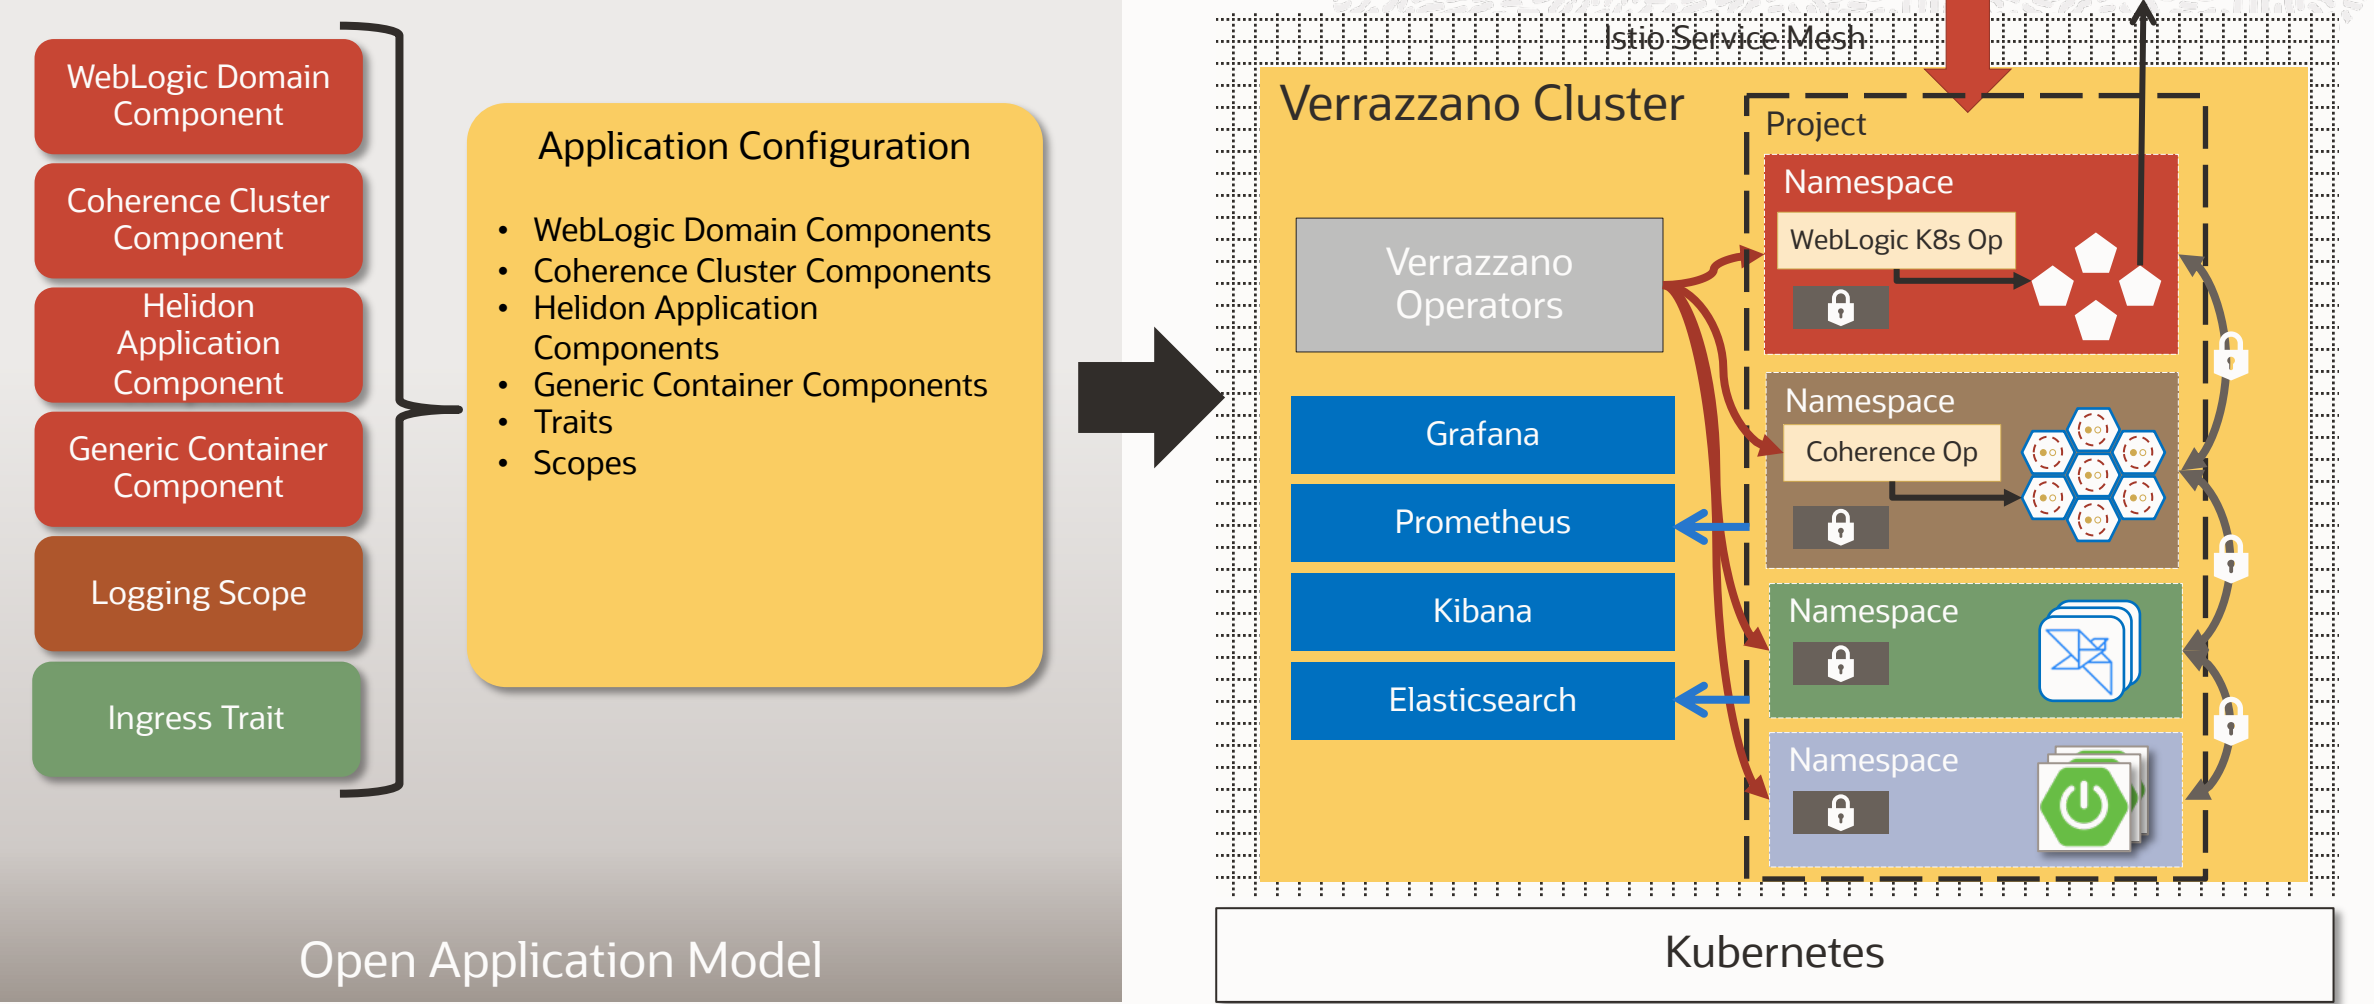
WebLogic Domain Component

Coherence Cluster Component

Helidon Application Component

Generic Container Component

Logging Scope

Ingress Trait

Application Configuration

- WebLogic Domain Components
- Coherence Cluster Components
- Helidon Application Components
- Generic Container Components
- Traits
- Scopes

Open Application Model

Istio Service Mesh

Verrazzano Cluster

Project

Namespace

WebLogic K8s Op

Verrazzano Operators

Namespace

Coherence Op

Grafana

Prometheus

Kibana

Elasticsearch

Namespace

Namespace

Kubernetes